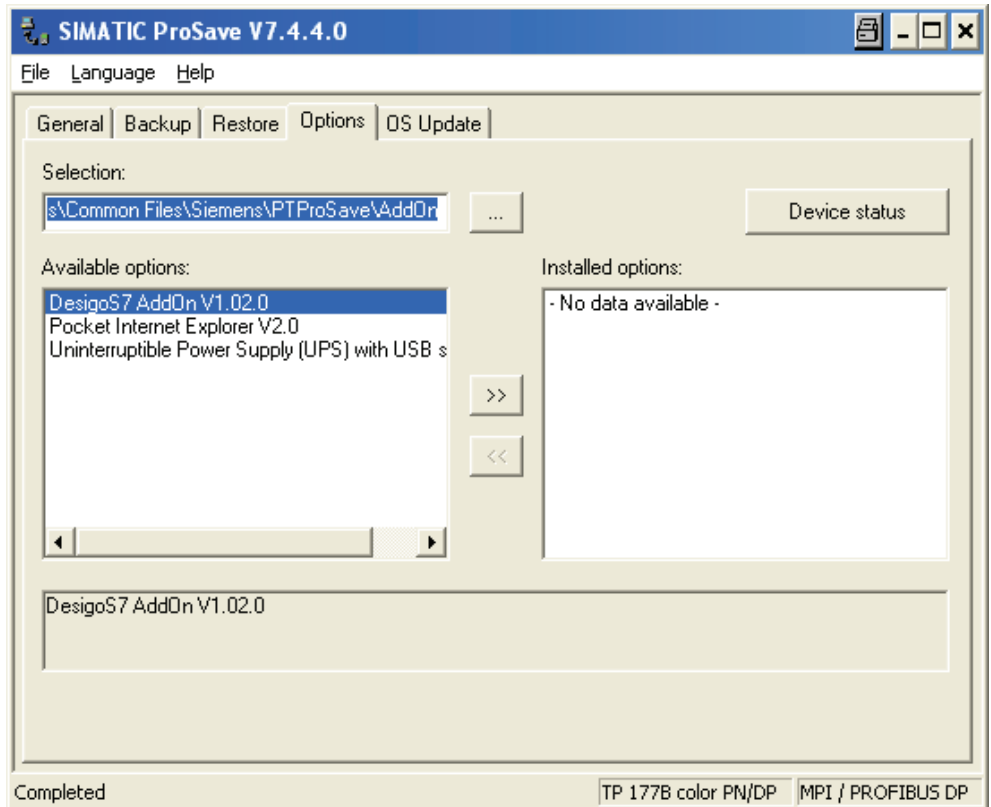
SIMATIC ProSave V7.4.4.0

File Language Help

General Backup Restore Options OS Update

Selection:

s\Common Files\Siemens\PTProSave\AddOn

...

Device status

Available options:

DesigoS7 AddOn V1.02.0
Pocket Internet Explorer V2.0
Uninterruptible Power Supply (UPS) with USB s

Installed options:

- No data available -

>>

<<

DesigoS7 AddOn V1.02.0

Completed

TP 177B color PN/DP

MPI / PROFIBUS DP